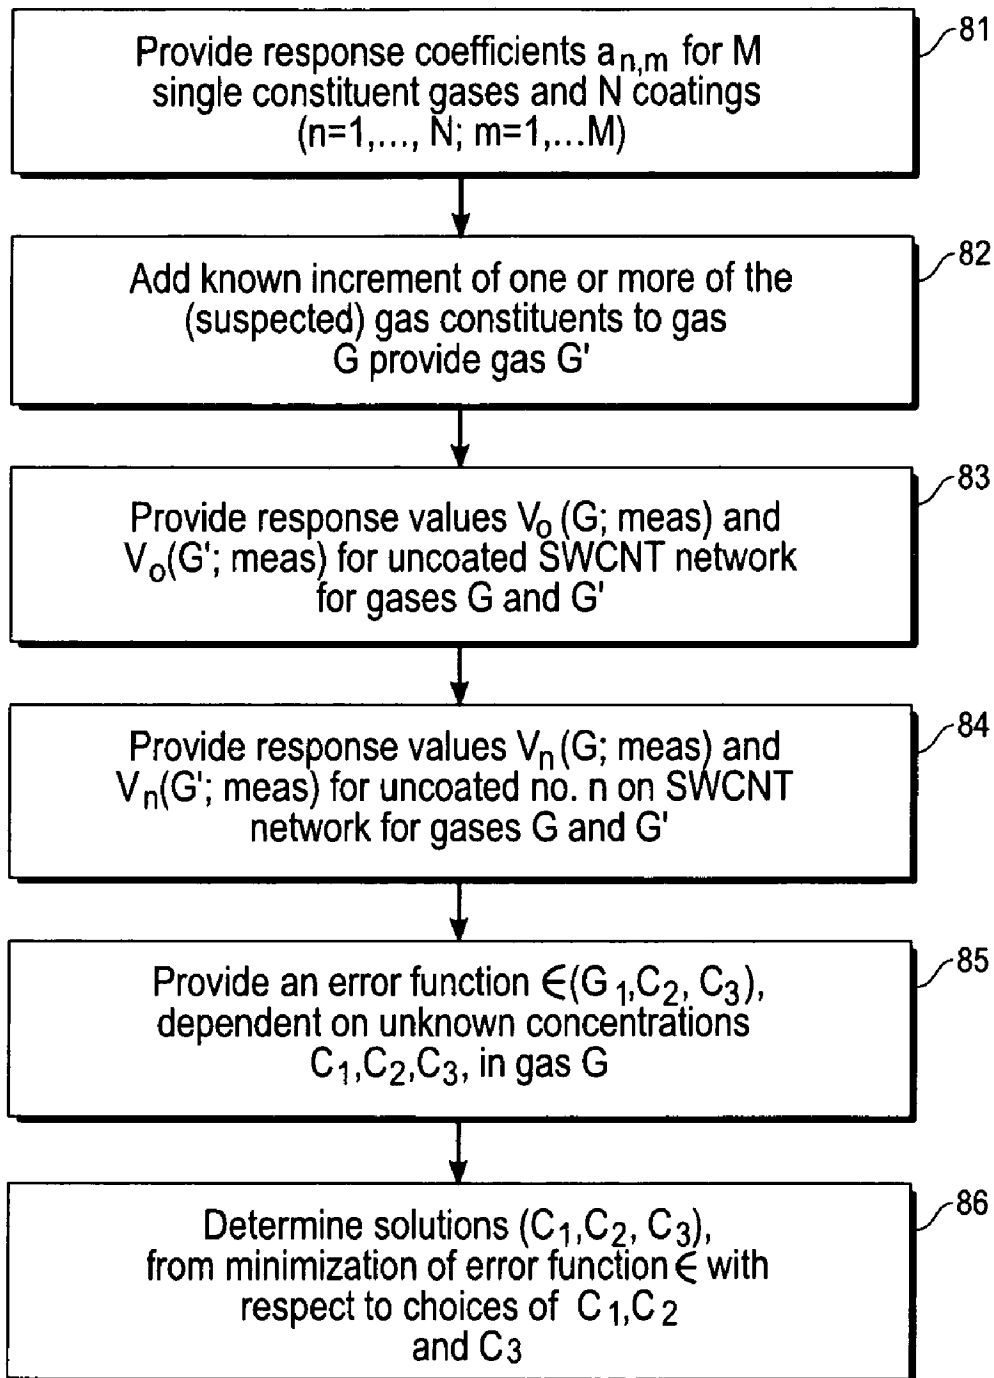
Provide response coefficients $a_{n,m}$ for M single constituent gases and N coatings (n=1,..., N; m=1,...M)

81

Add known increment of one or more of the (suspected) gas constituents to gas G provide gas G'

82

Provide response values $V_0$ (G; meas) and $V_0$(G'; meas) for uncoated SWCNT network for gases G and G'

83

Provide response values $V_n$ (G; meas) and $V_n$(G'; meas) for uncoated no. n on SWCNT network for gases G and G'

84

Provide an error function $\in$(G $_1$,$C_2$, $C_3$), dependent on unknown concentrations $C_1$,$C_2$,$C_3$, in gas G

85

Determine solutions ($C_1$,$C_2$, $C_3$), from minimization of error function $\in$ with respect to choices of $C_1$,$C_2$ and $C_3$

86